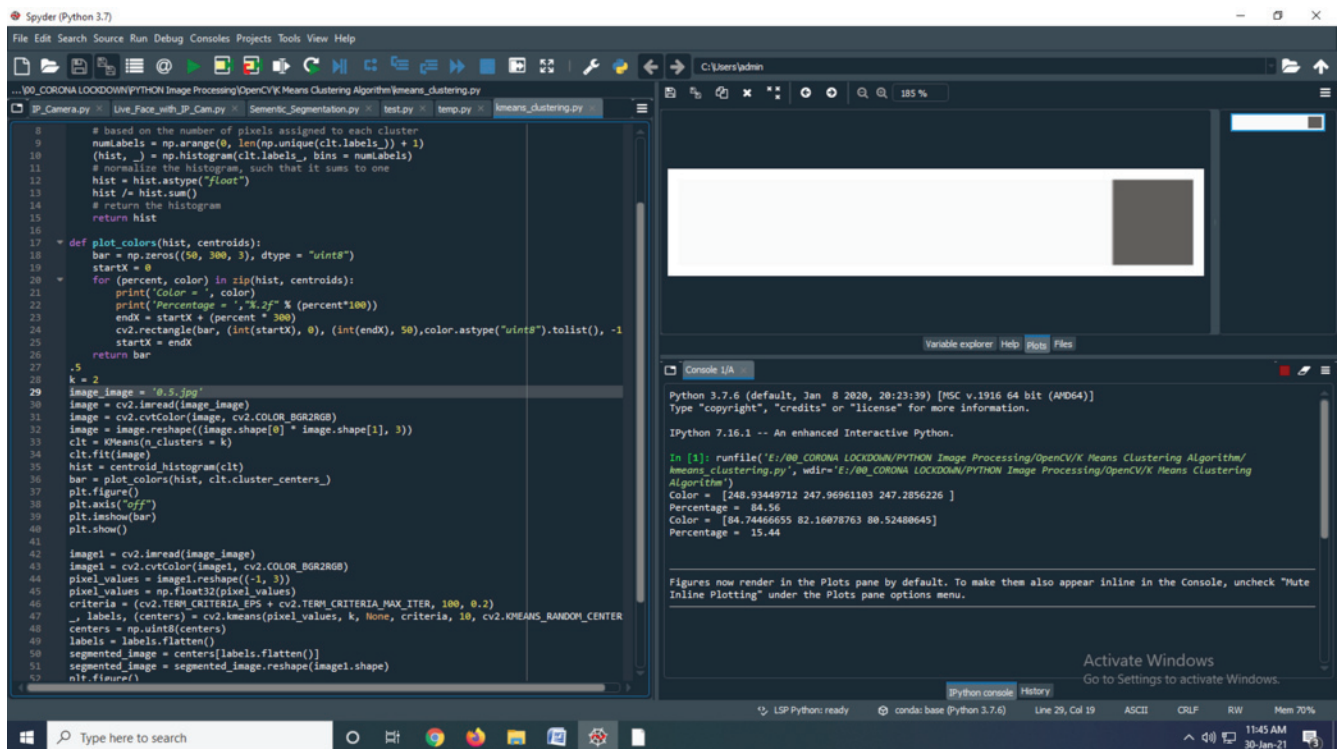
Spyder (Python 3.7)

File Edit Search Source Run Debug Consoles Projects Tools View Help

C:\Users\admin

...\00_CORONA LOCKDOWN\PYTHON Image Processing\OpenCV\K Means Clustering Algorithm\kmeans_clustering.py

IP_Camera.py × Live_Face_with_IP_Cam.py × Semantic_Segmentation.py × test.py × temp.py × kmeans_clustering.py ×

185 %

8 # based on the number of pixels assigned to each cluster
9 numLabels = np.arange(0, len(np.unique(clt.labels_)) + 1)
10 (hist, _) = np.histogram(clt.labels_, bins = numLabels)
11 # normalize the histogram, such that it sums to one
12 hist = hist.astype("float")
13 hist /= hist.sum()
14 # return the histogram
15 return hist
16
17 def plot_colors(hist, centroids):
18 bar = np.zeros((50, 300, 3), dtype = "uint8")
19 startX = 0
20 for (percent, color) in zip(hist, centroids):
21 print('Color = ', color)
22 print('Percentage = ',"%.2f" % (percent*100))
23 endX = startX + (percent * 300)
24 cv2.rectangle(bar, (int(startX), 0), (int(endX), 50),color.astype("uint8").tolist(), -1
25 startX = endX
26 return bar
27 .5
28 k = 2
29 image_image = '0.5.jpg'
30 image = cv2.imread(image_image)
31 image = cv2.cvtColor(image, cv2.COLOR_BGR2RGB)
32 image = image.reshape((image.shape[0] * image.shape[1], 3))
33 clt = KMeans(n_clusters = k)
34 clt.fit(image)
35 hist = centroid_histogram(clt)
36 bar = plot_colors(hist, clt.cluster_centers_)
37 plt.figure()
38 plt.axis("off")
39 plt.imshow(bar)
40 plt.show()
41
42 image1 = cv2.imread(image_image)
43 image1 = cv2.cvtColor(image1, cv2.COLOR_BGR2RGB)
44 pixel_values = image1.reshape((-1, 3))
45 pixel_values = np.float32(pixel_values)
46 criteria = (cv2.TERM_CRITERIA_EPS + cv2.TERM_CRITERIA_MAX_ITER, 100, 0.2)
47 _, labels, (centers) = cv2.kmeans(pixel_values, k, None, criteria, 10, cv2.KMEANS_RANDOM_CENTER
48 centers = np.uint8(centers)
49 labels = labels.flatten()
50 segmented_image = centers[labels.flatten()]
51 segmented_image = segmented_image.reshape(image1.shape)
52 plt.figure()

Variable explorer Help Plots Files

Console 1/A ×

Python 3.7.6 (default, Jan 8 2020, 20:23:39) [MSC v.1916 64 bit (AMD64)]
Type "copyright", "credits" or "license" for more information.

IPython 7.16.1 -- An enhanced Interactive Python.

In [1]: runfile('E:/00_CORONA LOCKDOWN/PYTHON Image Processing/OpenCV/K Means Clustering Algorithm/kmeans_clustering.py', wdir='E:/00_CORONA LOCKDOWN/PYTHON Image Processing/OpenCV/K Means Clustering Algorithm')
Color = [248.93449712 247.96961103 247.2856226 ]
Percentage = 84.56
Color = [84.74466655 82.16078763 80.52480645]
Percentage = 15.44

Figures now render in the Plots pane by default. To make them also appear inline in the Console, uncheck "Mute Inline Plotting" under the Plots pane options menu.

Activate Windows
Go to Settings to activate Windows.

IPython console History

LSP Python: ready conda: base (Python 3.7.6) Line 29, Col 19 ASCII CRLF RW Mem 70%

Type here to search

11:45 AM
30-Jan-21